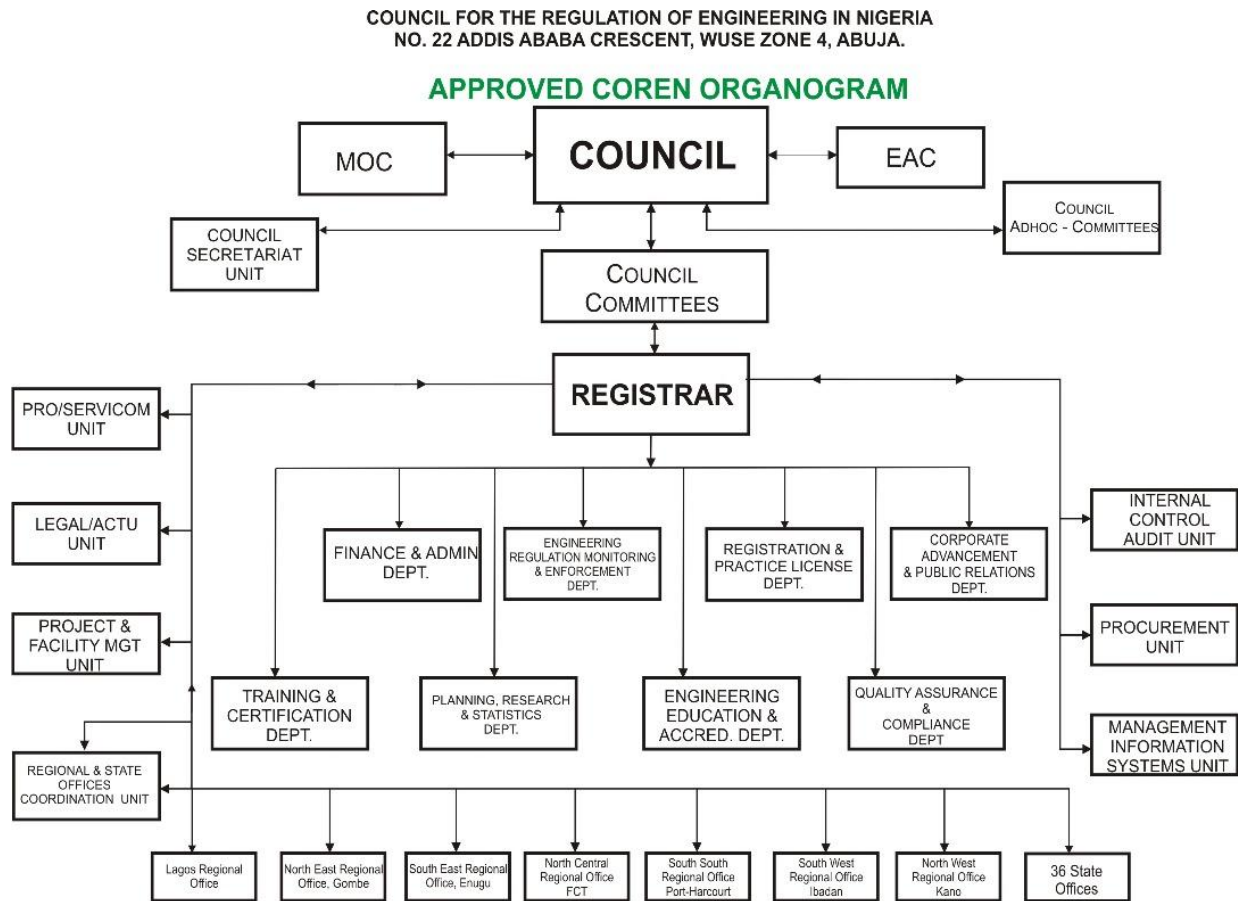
COUNCIL FOR THE REGULATION OF ENGINEERING IN NIGERIA
NO. 22 ADDIS ABABA CRESCENT, WUSE ZONE 4, ABUJA.

APPROVED COREN ORGANOGRAM

MOC

COUNCIL

EAC

COUNCIL SECRETARIAT UNIT

COUNCIL ADHOC - COMMITTEES

COUNCIL COMMITTEES

REGISTRAR

PRO/SERVICOM UNIT

LEGAL/ACTU UNIT

PROJECT & FACILITY MGT UNIT

REGIONAL & STATE OFFICES COORDINATION UNIT

FINANCE & ADMIN DEPT.

ENGINEERING REGULATION MONITORING & ENFORCEMENT DEPT.

REGISTRATION & PRACTICE LICENSE DEPT.

CORPORATE ADVANCEMENT & PUBLIC RELATIONS DEPT.

TRAINING & CERTIFICATION DEPT.

PLANNING, RESEARCH & STATISTICS DEPT.

ENGINEERING EDUCATION & ACCRED. DEPT.

QUALITY ASSURANCE & COMPLIANCE DEPT

INTERNAL CONTROL AUDIT UNIT

PROCUREMENT UNIT

MANAGEMENT INFORMATION SYSTEMS UNIT

Lagos Regional Office

North East Regional Office, Gombe

South East Regional Office, Enugu

North Central Regional Office FCT

South South Regional Office Port-Harcourt

South West Regional Office Ibadan

North West Regional Office Kano

36 State Offices